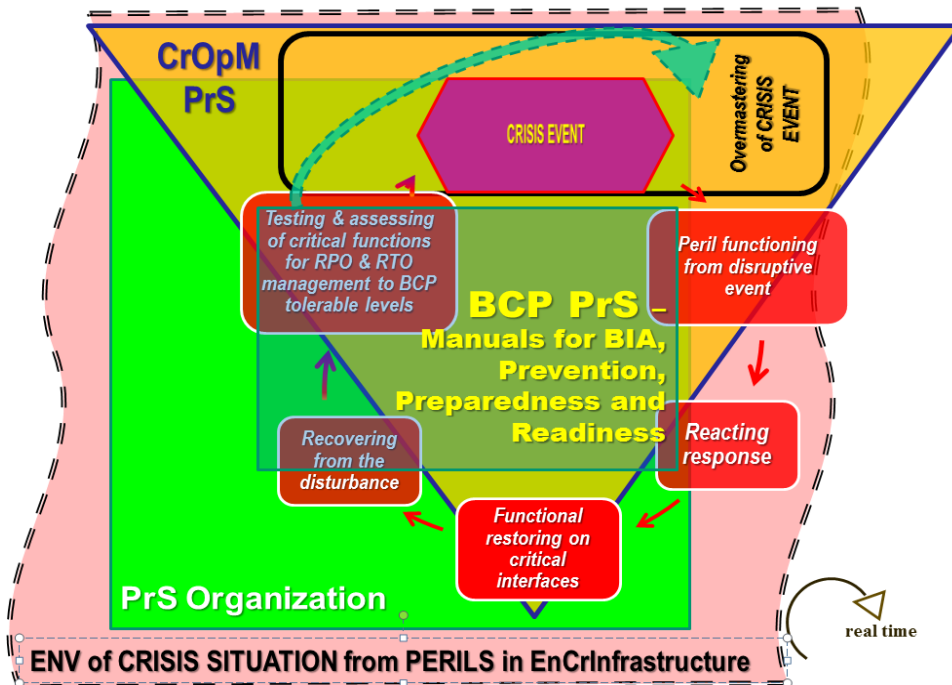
CrOpM
PrS

CRISIS EVENT

Overmastering of CRISIS EVENT

Testing & assessing of critical functions for RPO & RTO management to BCP tolerable levels

Peril functioning from disruptive event

BCP PrS –
Manuals for BIA, Prevention, Preparedness and Readiness

Reacting response

Recovering from the disturbance

Functional restoring on critical interfaces

PrS Organization

real time

ENV of CRISIS SITUATION from PERILS in EnCrInfrastructure